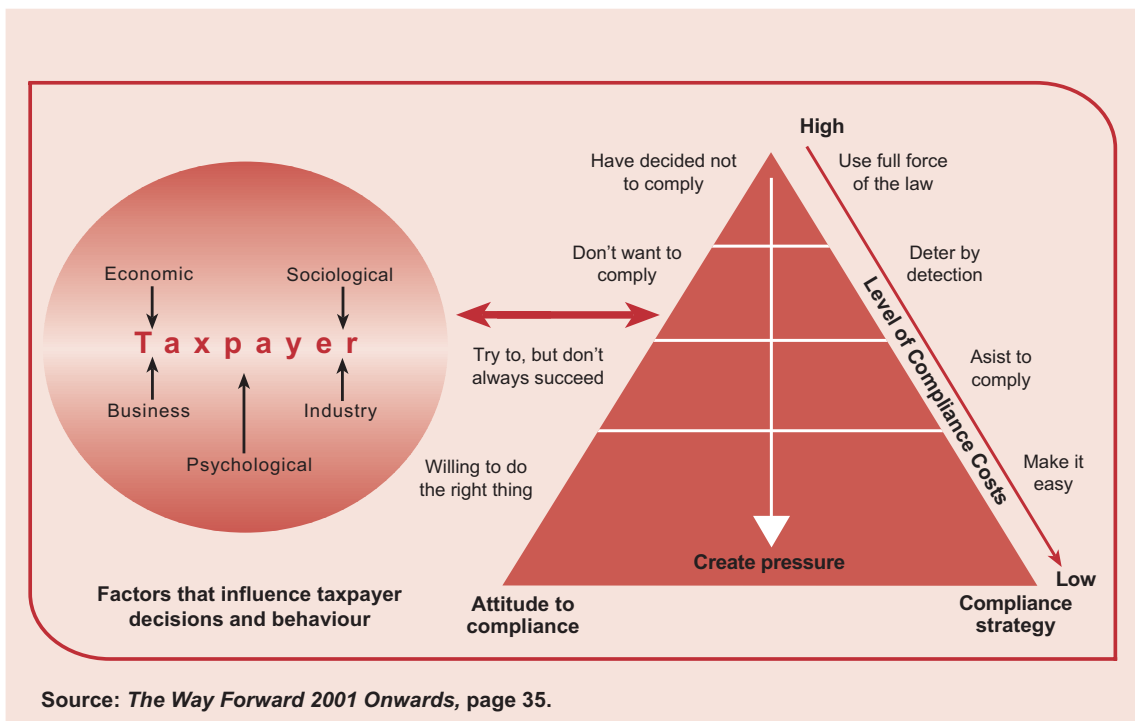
Economic

Sociological

Taxpayer

Business

Industry

Psychological

Factors that influence taxpayer decisions and behaviour

High

Have decided not to comply

Don't want to comply

Try to, but don't always succeed

Willing to do the right thing

Create pressure

Attitude to compliance

Use full force of the law

Deter by detection

Asist to comply

Make it easy

Level of Compliance Costs

Low

Compliance strategy

Source: *The Way Forward 2001 Onwards,* page 35.